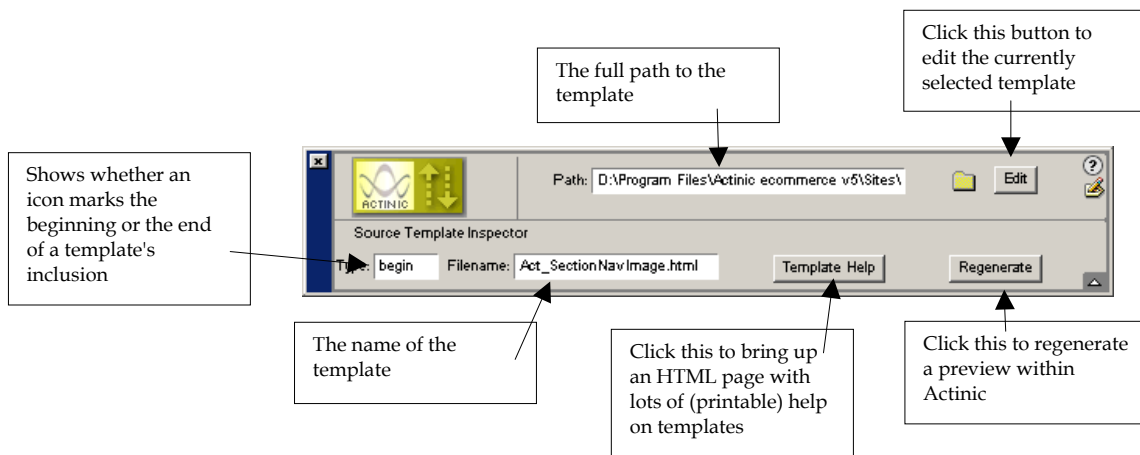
Click this button to edit the currently selected template

The full path to the template

Shows whether an icon marks the beginning or the end of a template's inclusion

ACTINIC

Path: D:\Program Files\Actinic ecommerce v5\Sites\

Edit

Source Template Inspector

Type: begin Filename: Act_SectionNavImage.html

Template Help

Regenerate

The name of the template

Click this to bring up an HTML page with lots of (printable) help on templates

Click this to regenerate a preview within Actinic